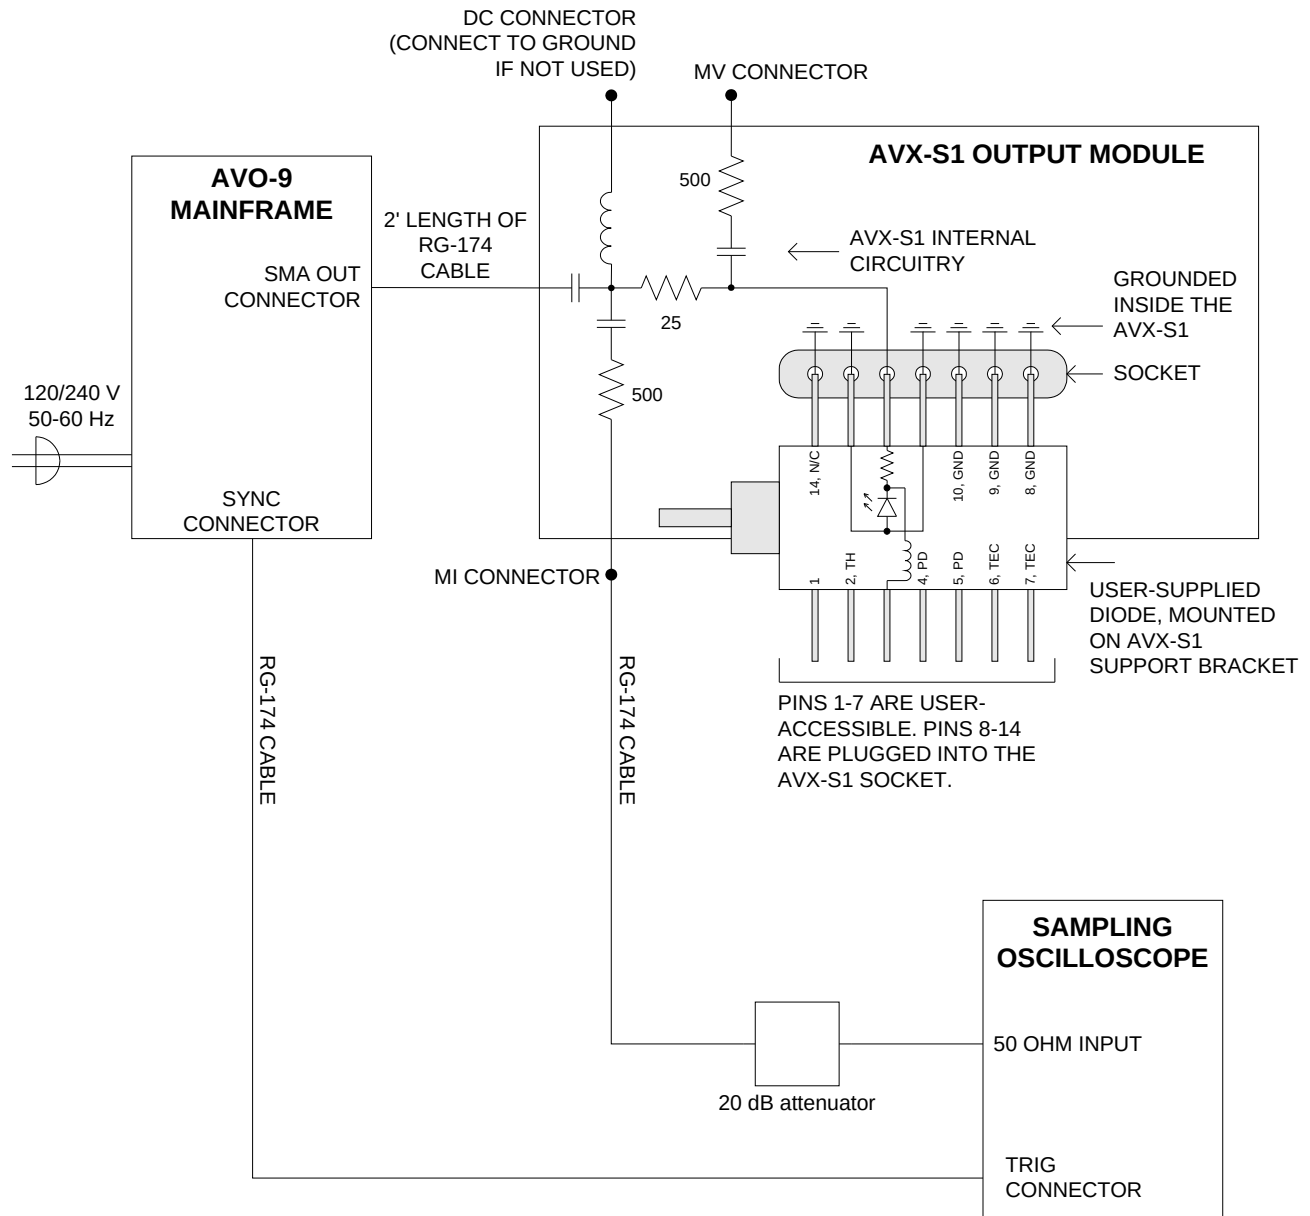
DC CONNECTOR
(CONNECT TO GROUND
IF NOT USED)

MV CONNECTOR

AVX-S1 OUTPUT MODULE

AVO-9
MAINFRAME

500

2' LENGTH OF
RG-174
CABLE

AVX-S1 INTERNAL
CIRCUITRY

SMA OUT
CONNECTOR

GROUNDED
INSIDE THE
AVX-S1

25

SOCKET

120/240 V
50-60 Hz

500

14, N/C

10, GND

9, GND

8, GND

SYNC
CONNECTOR

1

2, TH

4, PD

5, PD

6, TEC

7, TEC

MI CONNECTOR

USER-SUPPLIED
DIODE, MOUNTED
ON AVX-S1
SUPPORT BRACKET

RG-174 CABLE

RG-174 CABLE

PINS 1-7 ARE USER-ACCESSIBLE. PINS 8-14 ARE PLUGGED INTO THE AVX-S1 SOCKET.

SAMPLING
OSCILLOSCOPE

50 OHM INPUT

20 dB attenuator

TRIG
CONNECTOR